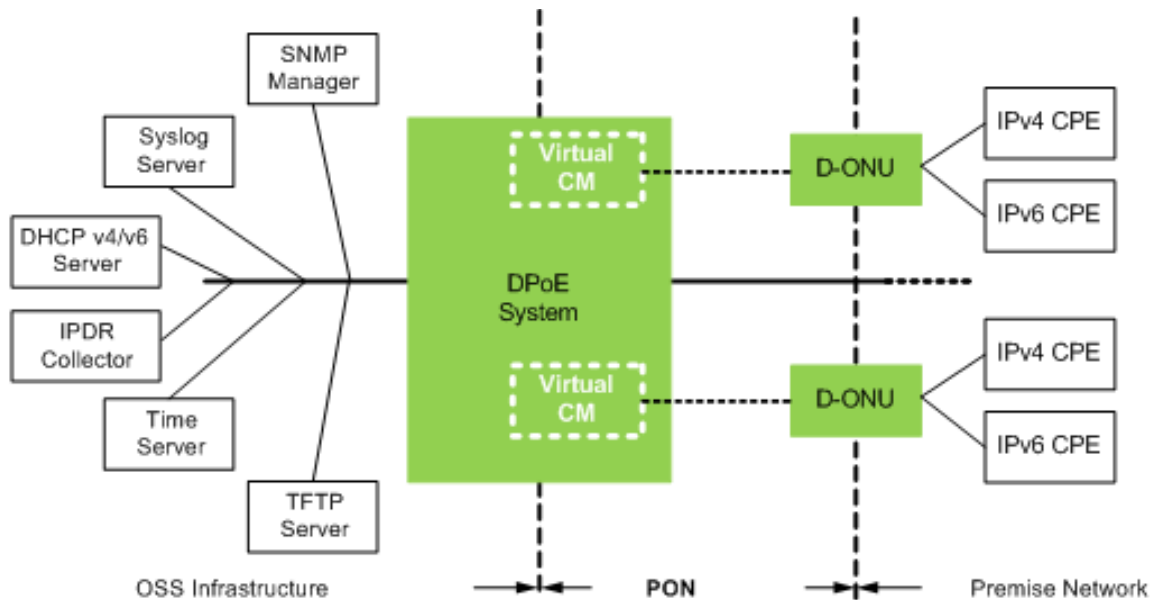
SNMP Manager

Syslog Server

DHCP v4/v6 Server

IPDR Collector

Time Server

TFTP Server

Virtual CM

DPoE System

Virtual CM

D-ONU

D-ONU

IPv4 CPE

IPv6 CPE

IPv4 CPE

IPv6 CPE

OSS Infrastructure

PON

Premise Network